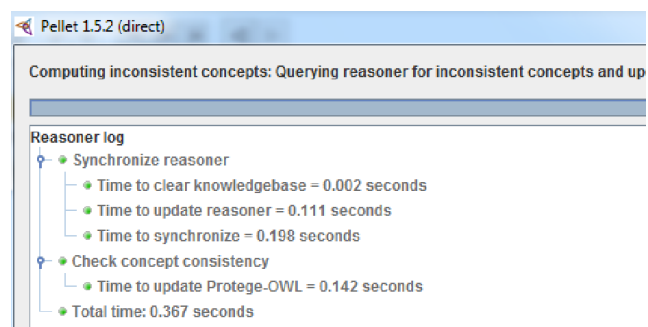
Pellet 1.5.2 (direct)

Computing inconsistent concepts: Querying reasoner for inconsistent concepts and up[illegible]

Reasoner log
Synchronize reasoner
Time to clear knowledgebase = 0.002 seconds
Time to update reasoner = 0.111 seconds
Time to synchronize = 0.198 seconds
Check concept consistency
Time to update Protege-OWL = 0.142 seconds
Total time: 0.367 seconds